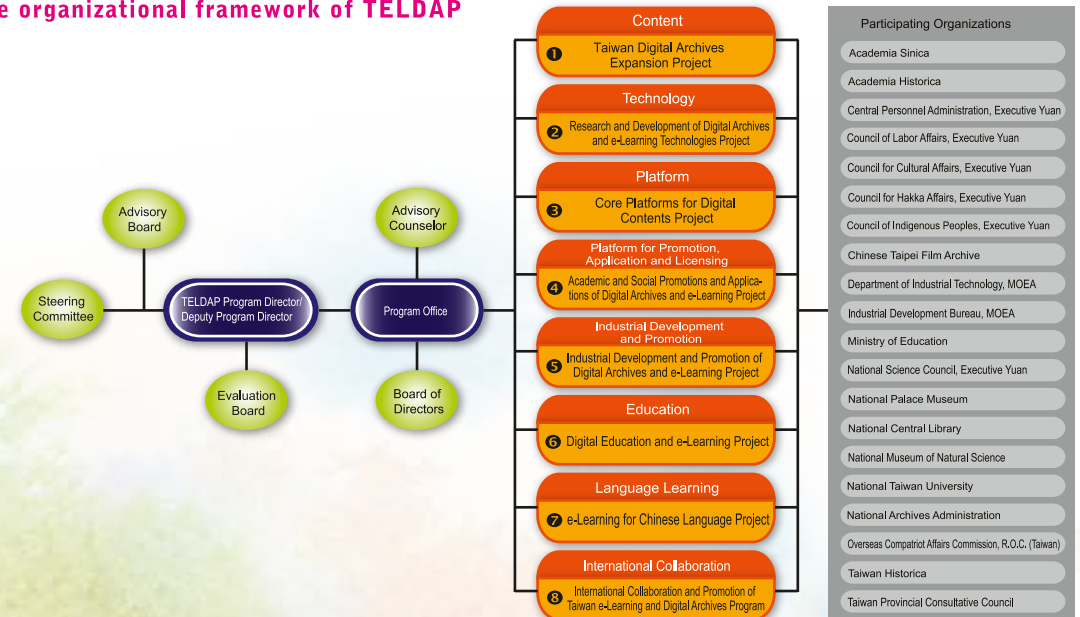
e organizational framework of TELDAP

Advisory Board

Steering Committee

TELDAP Program Director/ Deputy Program Director

Evaluation Board

Advisory Counselor

Program Office

Board of Directors

Content
❶ Taiwan Digital Archives Expansion Project

Technology
❷ Research and Development of Digital Archives and e-Learning Technologies Project

Platform
❸ Core Platforms for Digital Contents Project

Platform for Promotion, Application and Licensing
❹ Academic and Social Promotions and Applications of Digital Archives and e-Learning Project

Industrial Development and Promotion
❺ Industrial Development and Promotion of Digital Archives and e-Learning Project

Education
❻ Digital Education and e-Learning Project

Language Learning
❼ e-Learning for Chinese Language Project

International Collaboration
❽ International Collaboration and Promotion of Taiwan e-Learning and Digital Archives Program

Participating Organizations
Academia Sinica
Academia Historica
Central Personnel Administration, Executive Yuan
Council of Labor Affairs, Executive Yuan
Council for Cultural Affairs, Executive Yuan
Council for Hakka Affairs, Executive Yuan
Council of Indigenous Peoples, Executive Yuan
Chinese Taipei Film Archive
Department of Industrial Technology, MOEA
Industrial Development Bureau, MOEA
Ministry of Education
National Science Council, Executive Yuan
National Palace Museum
National Central Library
National Museum of Natural Science
National Taiwan University
National Archives Administration
Overseas Compatriot Affairs Commission, R.O.C. (Taiwan)
Taiwan Historica
Taiwan Provincial Consultative Council